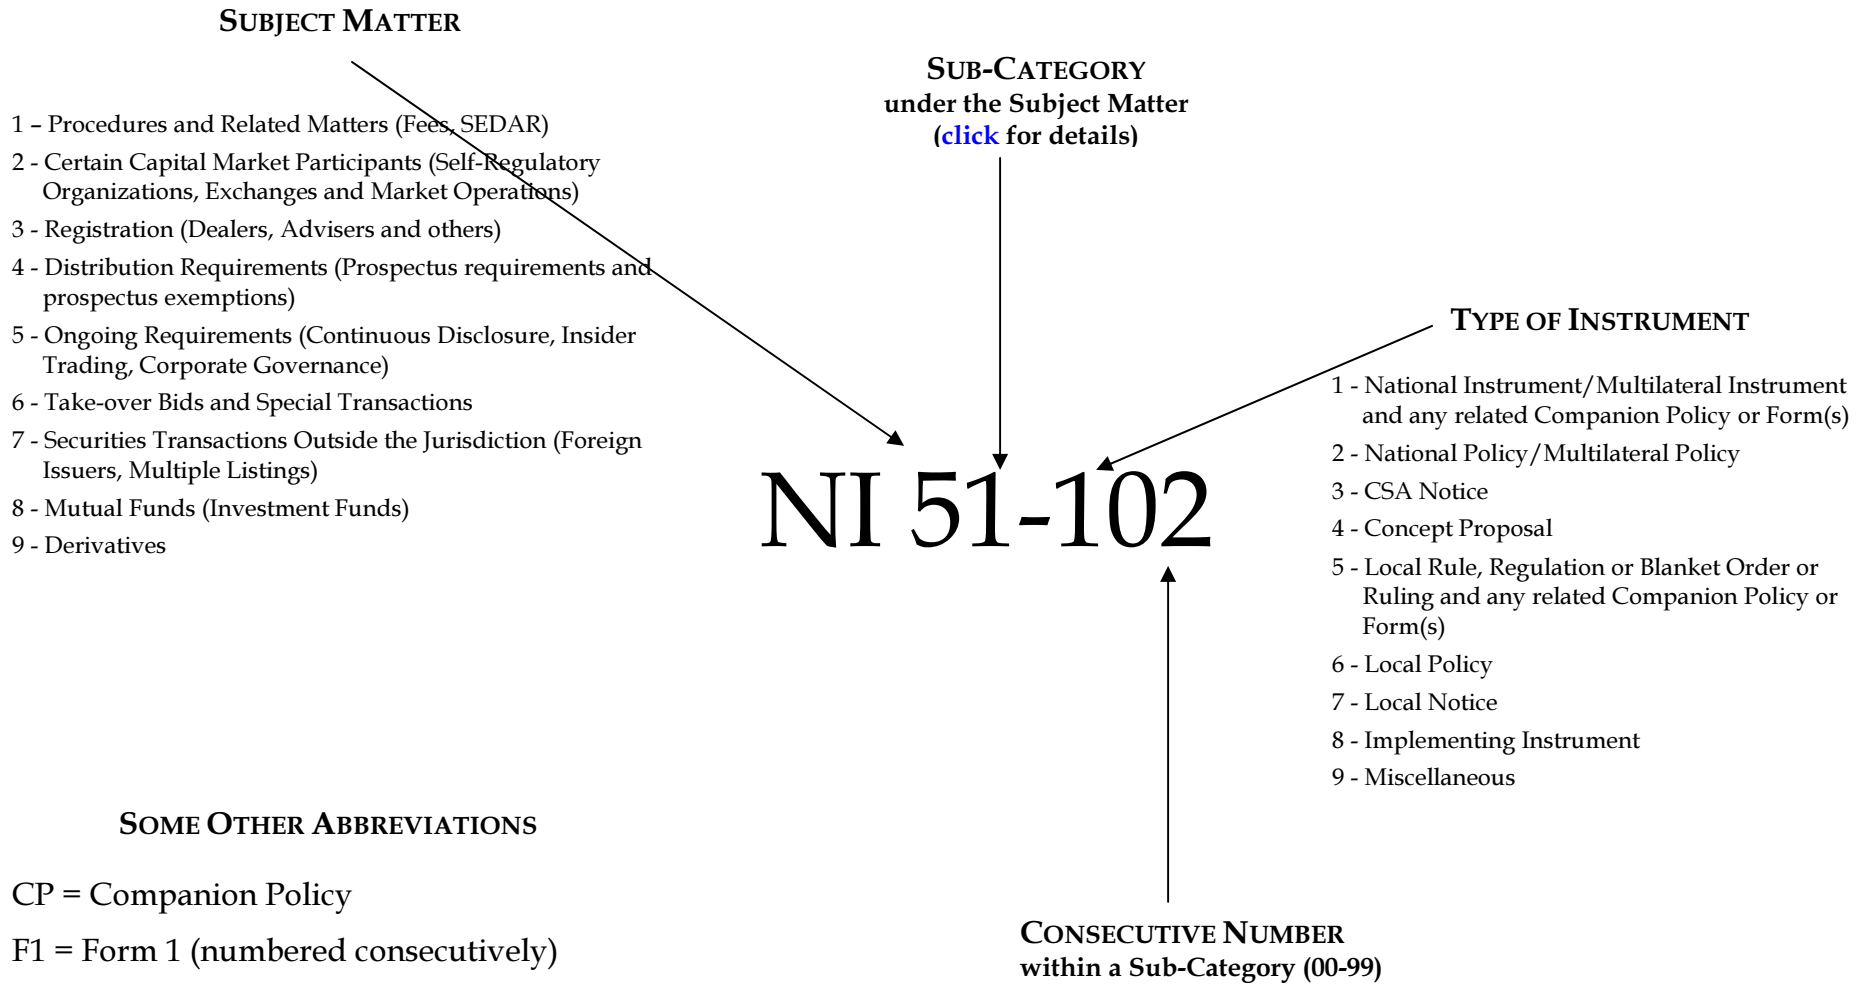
SUBJECT MATTER

1 – Procedures and Related Matters (Fees, SEDAR)
2 - Certain Capital Market Participants (Self-Regulatory Organizations, Exchanges and Market Operations)
3 - Registration (Dealers, Advisers and others)
4 - Distribution Requirements (Prospectus requirements and prospectus exemptions)
5 - Ongoing Requirements (Continuous Disclosure, Insider Trading, Corporate Governance)
6 - Take-over Bids and Special Transactions
7 - Securities Transactions Outside the Jurisdiction (Foreign Issuers, Multiple Listings)
8 - Mutual Funds (Investment Funds)
9 - Derivatives

SUB-CATEGORY
under the Subject Matter
(click for details)

TYPE OF INSTRUMENT

1 - National Instrument/Multilateral Instrument and any related Companion Policy or Form(s)
2 - National Policy/Multilateral Policy
3 - CSA Notice
4 - Concept Proposal
5 - Local Rule, Regulation or Blanket Order or Ruling and any related Companion Policy or Form(s)
6 - Local Policy
7 - Local Notice
8 - Implementing Instrument
9 - Miscellaneous

NI 51-102

SOME OTHER ABBREVIATIONS

CP = Companion Policy

F1 = Form 1 (numbered consecutively)

CONSECUTIVE NUMBER
within a Sub-Category (00-99)